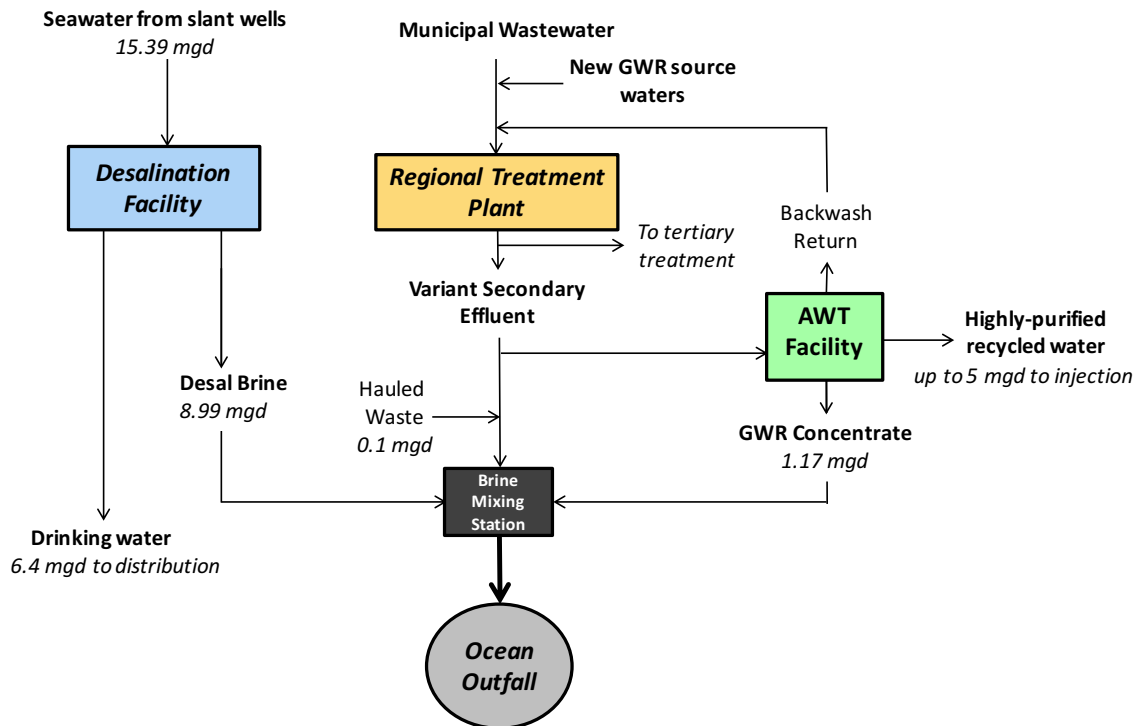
Seawater from slant wells
15.39 mgd

Desalination Facility

Drinking water
6.4 mgd to distribution

Desal Brine
8.99 mgd

Municipal Wastewater

New GWR source waters

Regional Treatment Plant

To tertiary treatment

Variant Secondary Effluent

Hauled Waste
0.1 mgd

Brine Mixing Station

Ocean Outfall

Backwash Return

AWT Facility

Highly-purified recycled water
up to 5 mgd to injection

GWR Concentrate
1.17 mgd